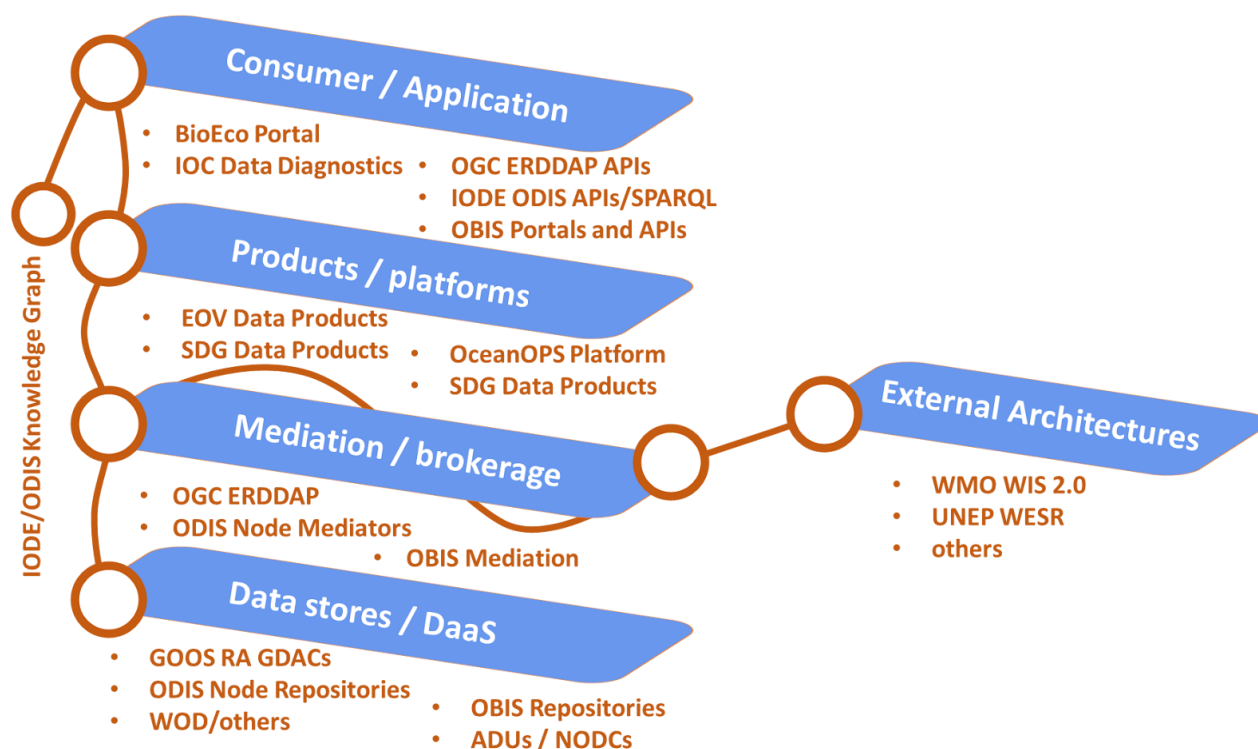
IODE/ODIS Knowledge Graph

Consumer / Application

- BioEco Portal
- IOC Data Diagnostics
- OGC ERDDAP APIs
- IODE ODIS APIs/SPARQL
- OBIS Portals and APIs

Products / platforms

- EOV Data Products
- SDG Data Products
- OceanOPS Platform
- SDG Data Products

Mediation / brokerage

- OGC ERDDAP
- ODIS Node Mediators
- OBIS Mediation

External Architectures

- WMO WIS 2.0
- UNEP WESR
- others

Data stores / DaaS

- GOOS RA GDACs
- ODIS Node Repositories
- WOD/others
- OBIS Repositories
- ADUs / NODCs